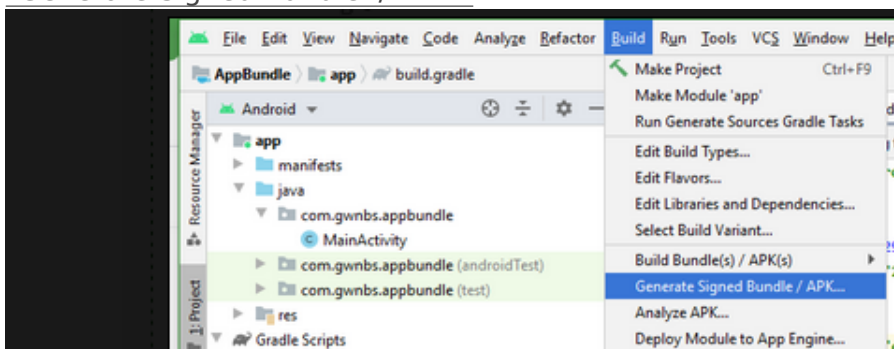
File Edit View Navigate Code Analyze Refactor Build Run Tools VCS Window Help

AppBundle app build.gradle

Android

Resource Manager

1: Project

app
manifests
java
com.gwnbs.appbundle
MainActivity
com.gwnbs.appbundle (androidTest)
com.gwnbs.appbundle (test)
res
Gradle Scripts

Make Project Ctrl+F9
Make Module 'app'
Run Generate Sources Gradle Tasks
Edit Build Types...
Edit Flavors...
Edit Libraries and Dependencies...
Select Build Variant...
Build Bundle(s) / APK(s)
Generate Signed Bundle / APK...
Analyze APK...
Deploy Module to App Engine...